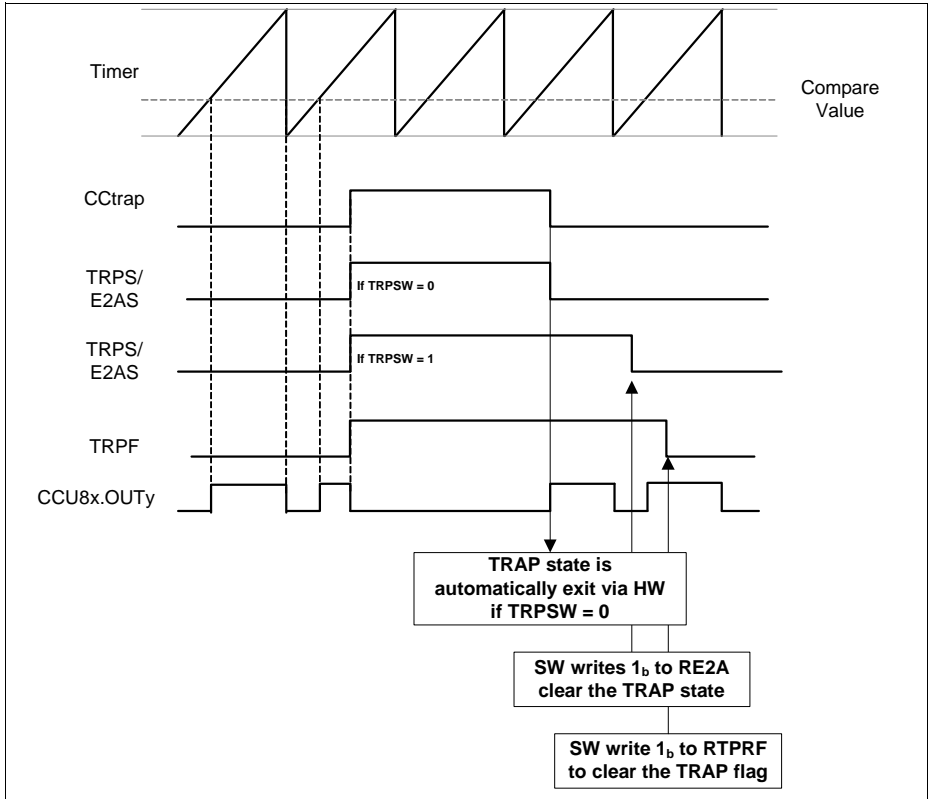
Timer

Compare Value

CCtrap

TRPS/ E2AS

If TRPSW = 0

TRPS/ E2AS

If TRPSW = 1

TRPF

CCU8x.OUTy

TRAP state is automatically exit via HW if TRPSW = 0

SW writes $1_b$ to RE2A clear the TRAP state

SW write $1_b$ to RTPRF to clear the TRAP flag